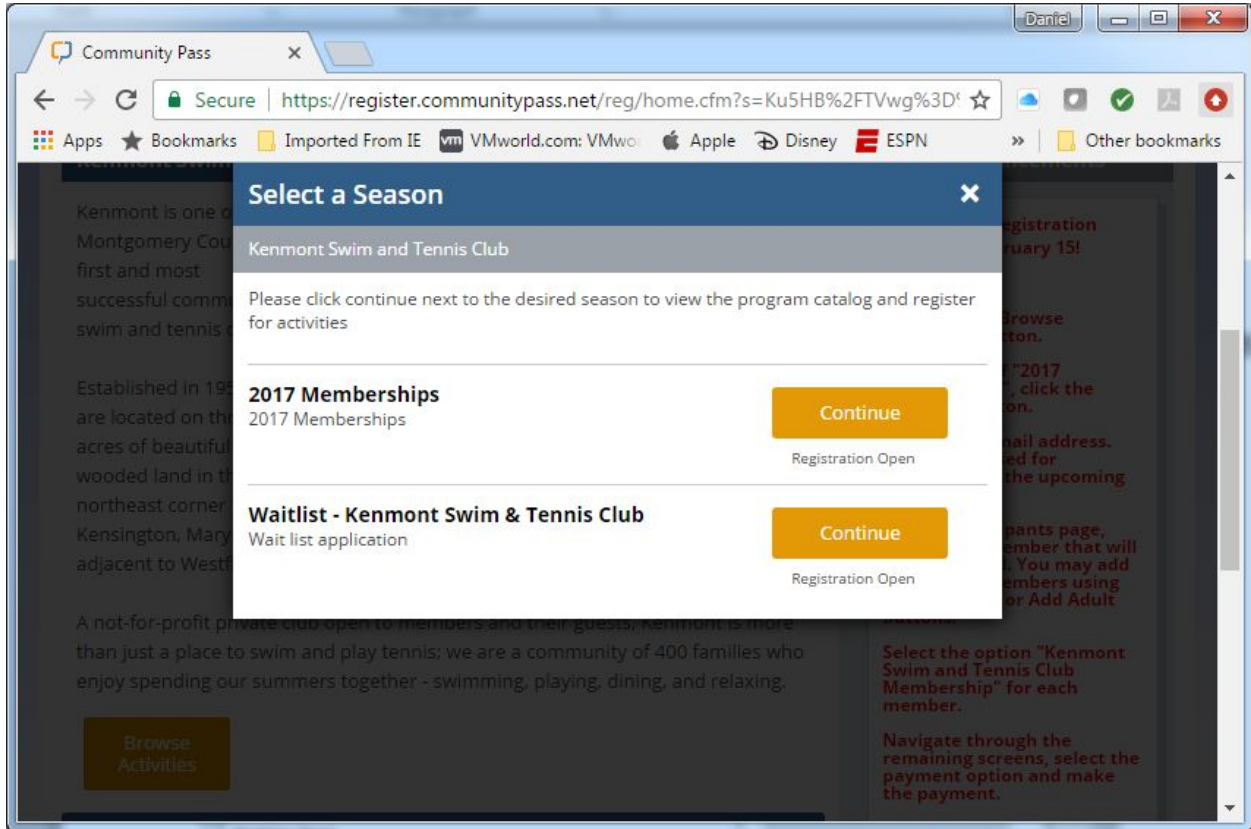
Daniel

Community Pass

Secure | https://register.communitypass.net/reg/home.cfm?s=Ku5HB%2FTVwg%3D

Apps Bookmarks Imported From IE VMworld.com: VMwo Apple Disney ESPN » Other bookmarks

Kenmont is one o Montgomery Cou first and most successful comm swim and tennis

Established in 195 are located on th acres of beautiful wooded land in th northeast corner Kensington, Mary adjacent to Westf

A not-for-profit private club open to members and their guests, Kenmont is more than just a place to swim and play tennis; we are a community of 400 families who enjoy spending our summers together - swimming, playing, dining, and relaxing.

Browse Activities

egistration ruary 15!

Browse tton.

"2017 ", click the on.

nail address. ed for the upcoming

pants page, ember that will . You may add mbers using or Add Adult

Select the option "Kenmont Swim and Tennis Club Membership" for each member.

Navigate through the remaining screens, select the payment option and make the payment.

Select a Season

Kenmont Swim and Tennis Club

Please click continue next to the desired season to view the program catalog and register for activities

2017 Memberships
2017 Memberships

Continue

Registration Open

Waitlist - Kenmont Swim & Tennis Club
Wait list application

Continue

Registration Open